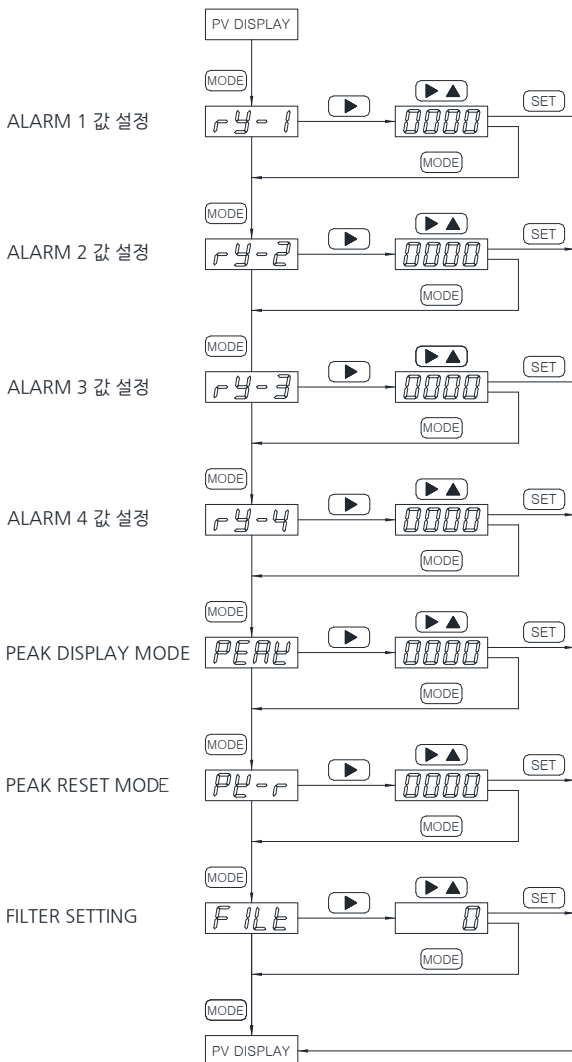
PV DISPLAY

MODE

ALARM 1 값 설정

rY- 1

▶

▶▲

0000

SET

MODE

MODE

ALARM 2 값 설정

rY-2

▶

▶▲

0000

SET

MODE

MODE

ALARM 3 값 설정

rY-3

▶

▶▲

0000

SET

MODE

MODE

ALARM 4 값 설정

rY-4

▶

▶▲

0000

SET

MODE

MODE

PEAK DISPLAY MODE

PEAK

▶

▶▲

0000

SET

MODE

MODE

PEAK RESET MODE

PK-r

▶

▶▲

0000

SET

MODE

MODE

FILTER SETTING

FILt

▶

▶▲

0

SET

MODE

MODE

PV DISPLAY